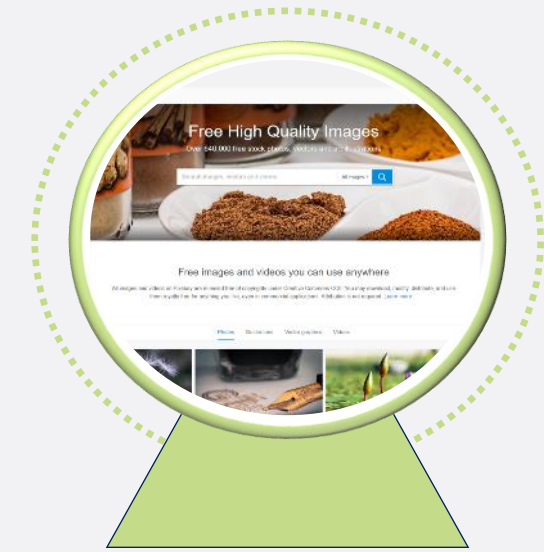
Free High Quality Images

Over 840,000 free stock photos, vectors and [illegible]

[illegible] All images

Free images and videos you can use anywhere

All images and videos on Pixabay are released free of copyrights under Creative Commons CC0. You may download, modify, distribute, and use them royalty free for anything you like, even in commercial applications. Attribution is not required. Learn more

Photos Illustrations Vector graphics Videos